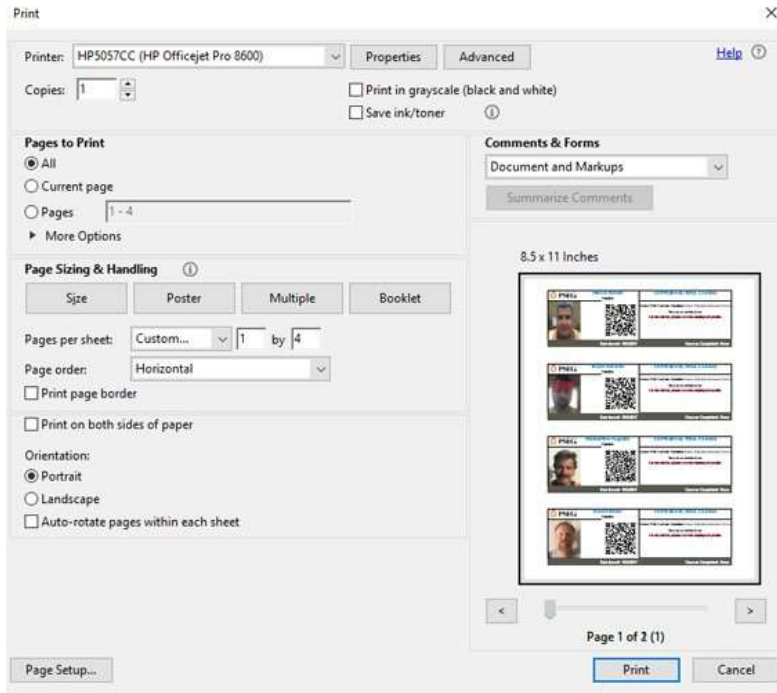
Print

Printer: HP5057CC (HP Officejet Pro 8600)
Properties
Advanced
Help

Copies: 1

Print in grayscale (black and white)
Save ink/toner

Pages to Print
All
Current page
Pages 1 - 4
More Options

Comments & Forms
Document and Markups
Summarize Comments

Page Sizing & Handling
Size
Poster
Multiple
Booklet

Pages per sheet: Custom... 1 by 4
Page order: Horizontal
Print page border

Print on both sides of paper

Orientation:
Portrait
Landscape
Auto-rotate pages within each sheet

8.5 x 11 Inches

Page 1 of 2 (1)

Page Setup...
Print
Cancel